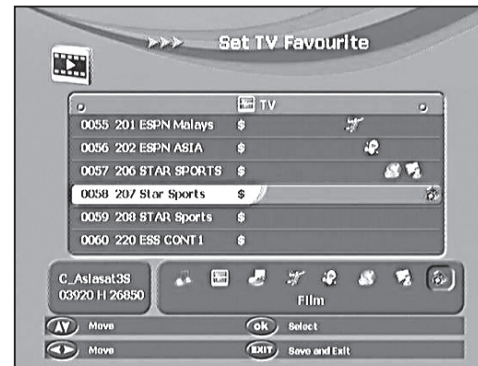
>>> Set TV Favourite

TV

0055 201 ESPN Malays $
0056 202 ESPN ASIA $
0057 206 STAR SPORTS $
0058 207 Star Sports $
0059 208 STAR Sports $
0060 220 ESS CONT1 $

C_Asiasat3S
03920 H 26850

Film

Move
OK Select
Move
EXIT Save and Exit